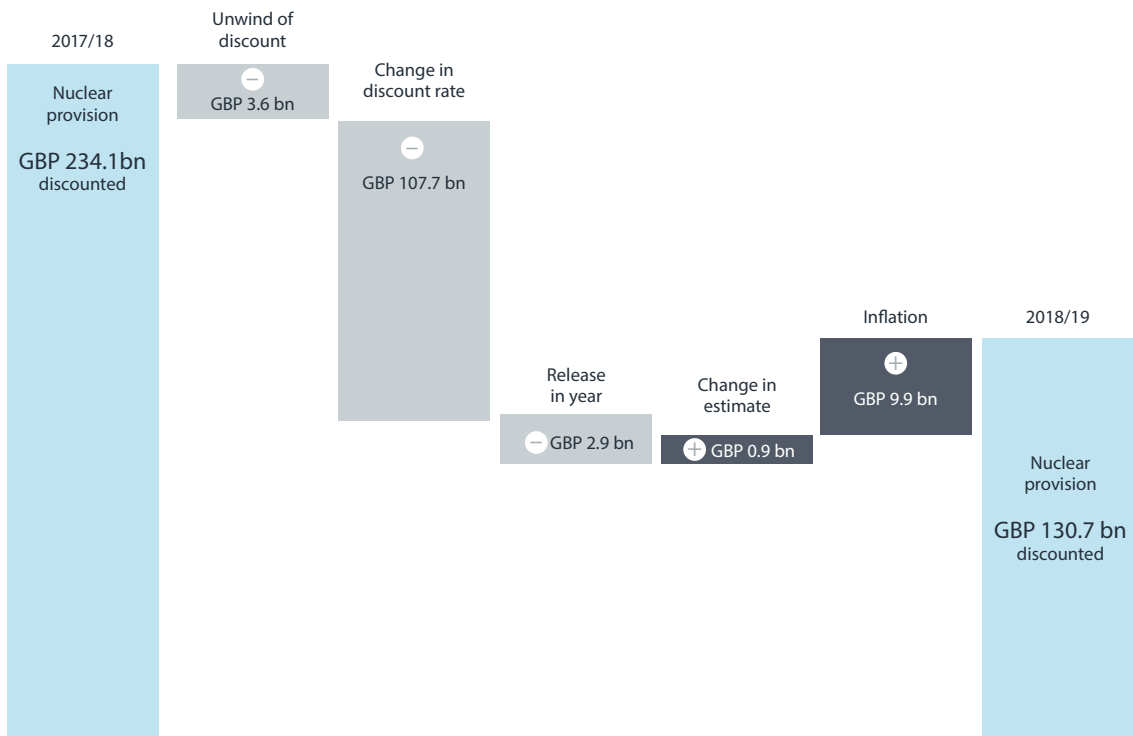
2017/18

Nuclear provision

GBP 234.1bn discounted

Unwind of discount

−
GBP 3.6 bn

Change in discount rate

−
GBP 107.7 bn

Release in year

− GBP 2.9 bn

Change in estimate

+ GBP 0.9 bn

Inflation

+
GBP 9.9 bn

2018/19

Nuclear provision

GBP 130.7 bn discounted